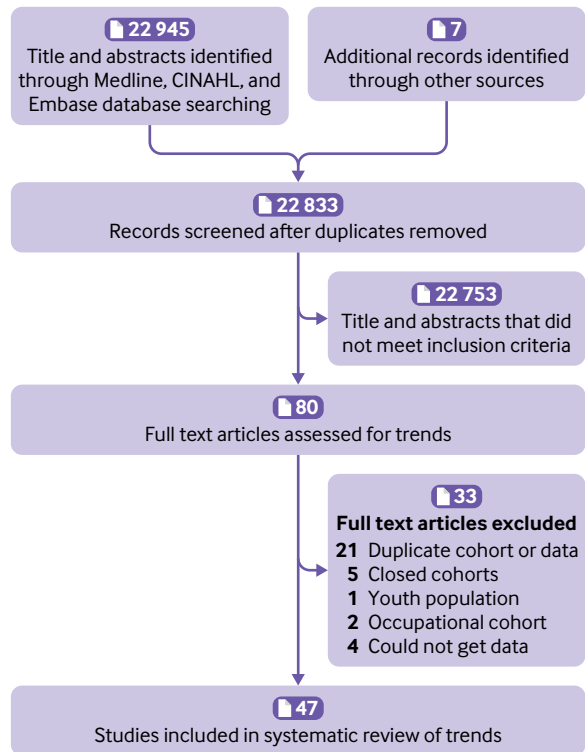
22 945
Title and abstracts identified through Medline, CINAHL, and Embase database searching

7
Additional records identified through other sources

22 833
Records screened after duplicates removed

22 753
Title and abstracts that did not meet inclusion criteria

80
Full text articles assessed for trends

33
Full text articles excluded
21 Duplicate cohort or data
5 Closed cohorts
1 Youth population
2 Occupational cohort
4 Could not get data

47
Studies included in systematic review of trends